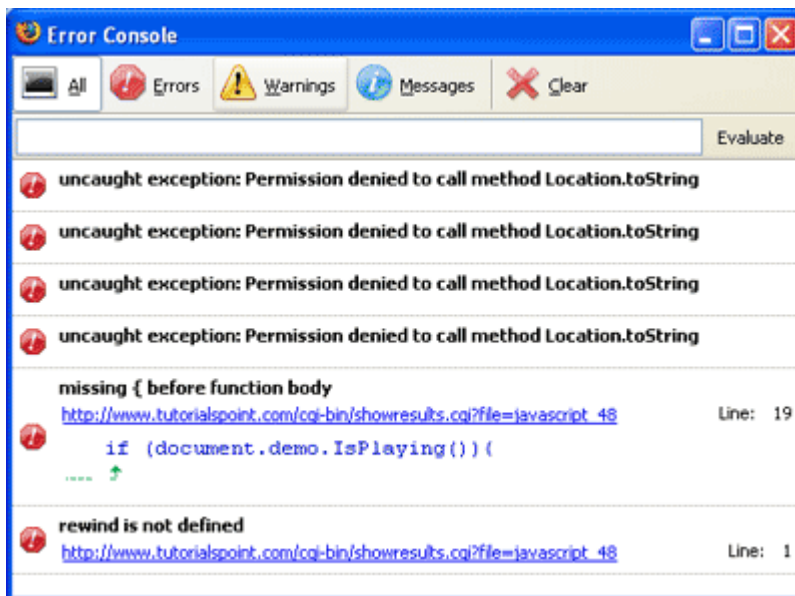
Error Console

All   Errors   Warnings   Messages   Clear

Evaluate

uncaught exception: Permission denied to call method Location.toString

uncaught exception: Permission denied to call method Location.toString

uncaught exception: Permission denied to call method Location.toString

uncaught exception: Permission denied to call method Location.toString

missing { before function body
http://www.tutorialspoint.com/cgi-bin/showresults.cgi?file=javascript_48   Line: 19
if (document.demo.IsPlaying()){

rewind is not defined
http://www.tutorialspoint.com/cgi-bin/showresults.cgi?file=javascript_48   Line: 1